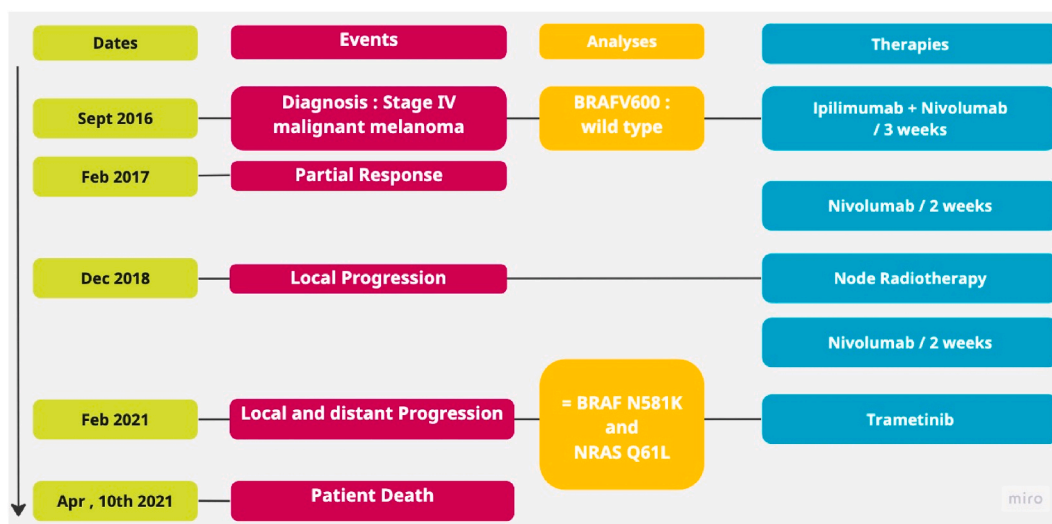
Dates

Events

Analyses

Therapies

Sept 2016

Diagnosis : Stage IV malignant melanoma

BRAFV600 : wild type

Ipilimumab + Nivolumab / 3 weeks

Feb 2017

Partial Response

Nivolumab / 2 weeks

Dec 2018

Local Progression

Node Radiotherapy

Nivolumab / 2 weeks

Feb 2021

Local and distant Progression

= BRAF N581K and NRAS Q61L

Trametinib

Apr , 10th 2021

Patient Death

miro